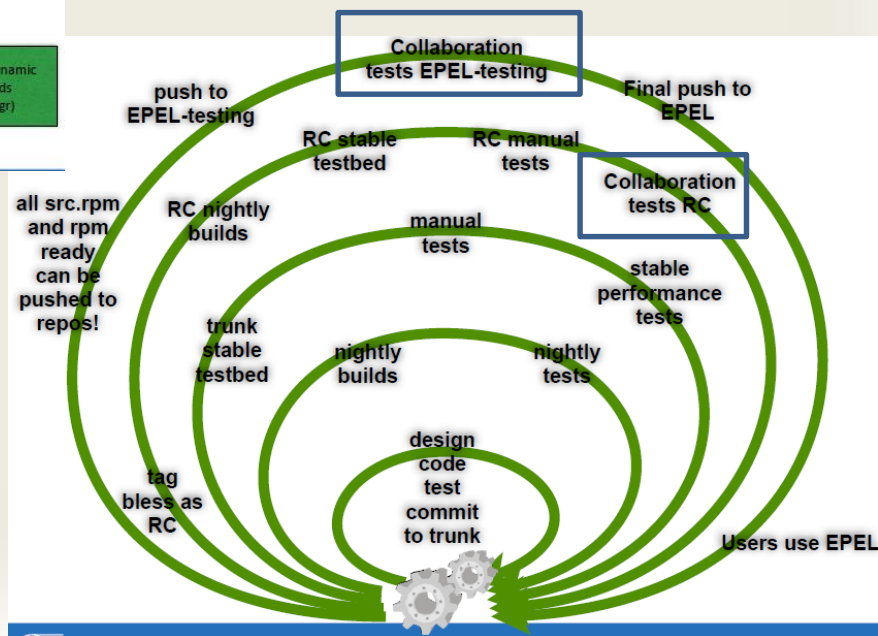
namic
ds
gr)

Collaboration tests EPEL-testing

push to EPEL-testing

Final push to EPEL

RC stable testbed

RC manual tests

Collaboration tests RC

all src.rpm and rpm ready can be pushed to repos!

RC nightly builds

manual tests

stable performance tests

trunk stable testbed

nightly builds

nightly tests

design code test commit to trunk

tag bless as RC

Users use EPEL